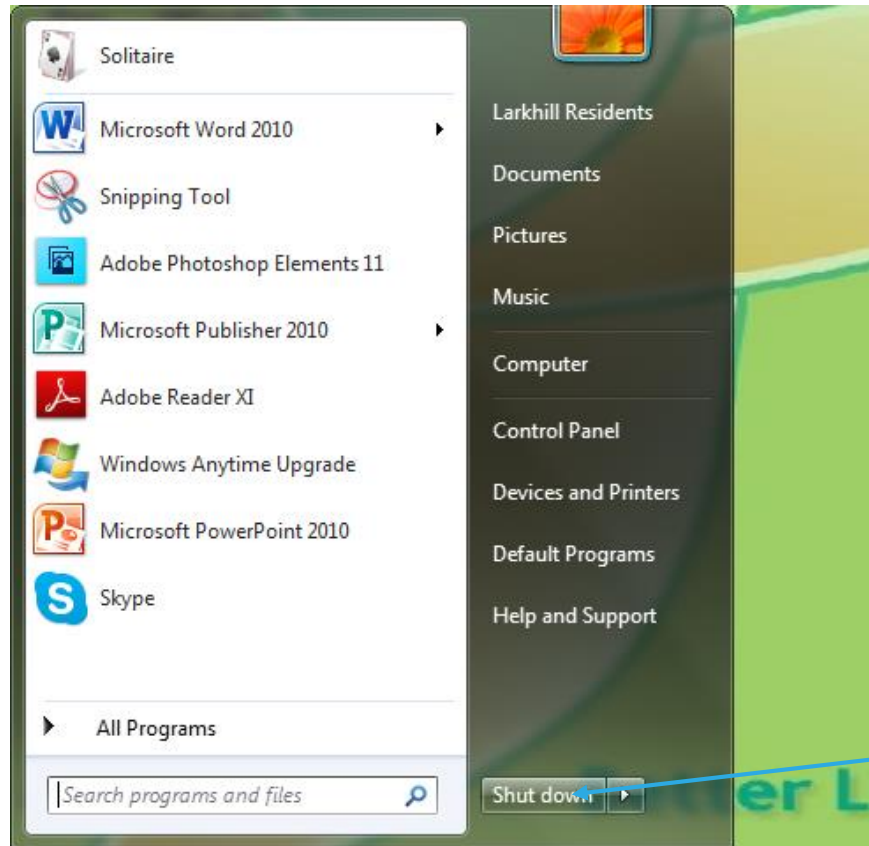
Solitaire
Microsoft Word 2010
Snipping Tool
Adobe Photoshop Elements 11
Microsoft Publisher 2010
Adobe Reader XI
Windows Anytime Upgrade
Microsoft PowerPoint 2010
Skype
All Programs
Search programs and files

Larkhill Residents
Documents
Pictures
Music
Computer
Control Panel
Devices and Printers
Default Programs
Help and Support
Shut down

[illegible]ter L